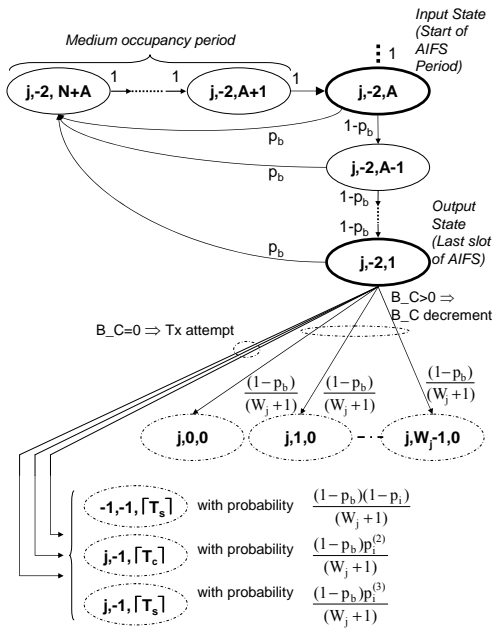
Medium occupancy period

Input State (Start of AIFS Period)

1

j,-2, N+A

1

1

j,-2,A+1

1

j,-2,A

$p_b$

$1-p_b$

j,-2,A-1

$p_b$

$1-p_b$

$1-p_b$

Output State (Last slot of AIFS)

$p_b$

j,-2,1

B_C>0 ⇒ B_C decrement

B_C=0 ⇒ Tx attempt

$\frac{(1-p_b)}{(W_j+1)}$

$\frac{(1-p_b)}{(W_j+1)}$

$\frac{(1-p_b)}{(W_j+1)}$

j,0,0

j,1,0

j,$W_j$-1,0

-1,-1, $\lceil T_s \rceil$ with probability $\frac{(1-p_b)(1-p_i)}{(W_j+1)}$

j,-1, $\lceil T_c \rceil$ with probability $\frac{(1-p_b)p_i^{(2)}}{(W_j+1)}$

j,-1, $\lceil T_s \rceil$ with probability $\frac{(1-p_b)p_i^{(3)}}{(W_j+1)}$